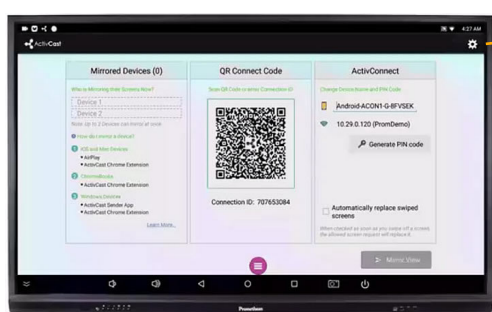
4:27 AM

ActivCast

Mirrored Devices (0)

Who is Mirroring their Screens Now?

Device 1

Device 2

Note: Up to 2 Devices can mirror at once

How do I connect a device?

1 iOS and Mac Devices
• AirPlay
• ActivCast Chrome Extension

2 Chromebooks
• ActivCast Chrome Extension

3 Windows Devices
• ActivCast Sender App
• ActivCast Chrome Extension

Learn More...

QR Connect Code

Scan QR Code or enter Connection ID

Connection ID: 707653084

ActivConnect

Change Connections and PIN Code

Android-ACON1-G-8FVSEK

10.29.0.120 (PromDemo)

Generate PIN code

Automatically replace swiped screens

When checked as soon as you swipe off a screen, the allowed screen request will replace it.

Mirror View

Promethean